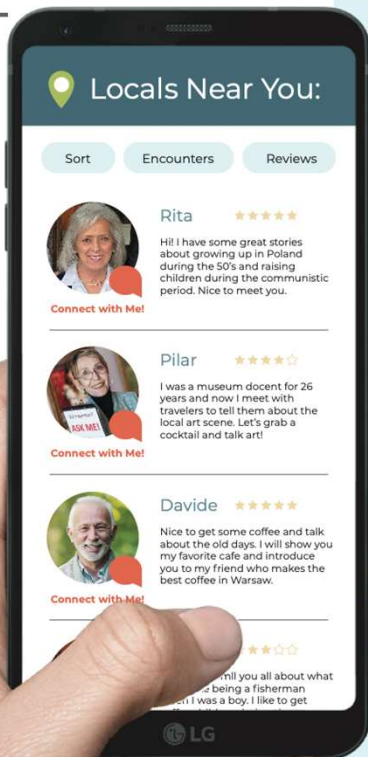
Locals Near You:

Sort

Encounters

Reviews

Rita

Hi! I have some great stories about growing up in Poland during the 50's and raising children during the communistic period. Nice to meet you.

Connect with Me!

Pilar

I was a museum docent for 26 years and now I meet with travelers to tell them about the local art scene. Let's grab a cocktail and talk art!

ASK ME!

Connect with Me!

Davide

Nice to get some coffee and talk about the old days. I will show you my favorite cafe and introduce you to my friend who makes the best coffee in Warsaw.

Connect with Me!

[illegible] ...ll you all about what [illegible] being a fisherman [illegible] I was a boy. I like to get

LG